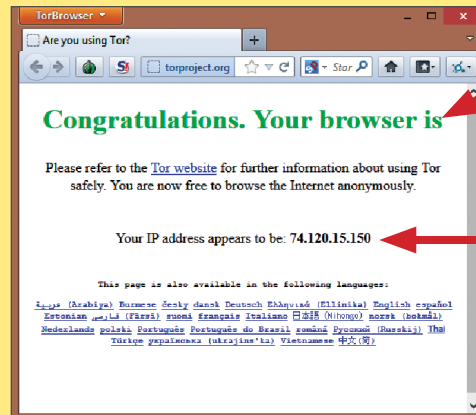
TorBrowser

Are you using Tor?

+

torproject.org

Star

Congratulations. Your browser is

Please refer to the Tor website for further information about using Tor safely. You are now free to browse the Internet anonymously.

Your IP address appears to be: 74.120.15.150

This page is also available in the following languages:

عربية (Arabiya) Burmese česky dansk Deutsch Ελληνικά (Ellinika) English español Estonian فارسی (Fārsī) suomi français Italiano 日本語 (Nihongo) norsk (bokmål) Nederlands polski Português Português do Brasil română Русский (Russkij) Thai Türkçe українська (ukrajins'ka) Vietnamese 中文(简)